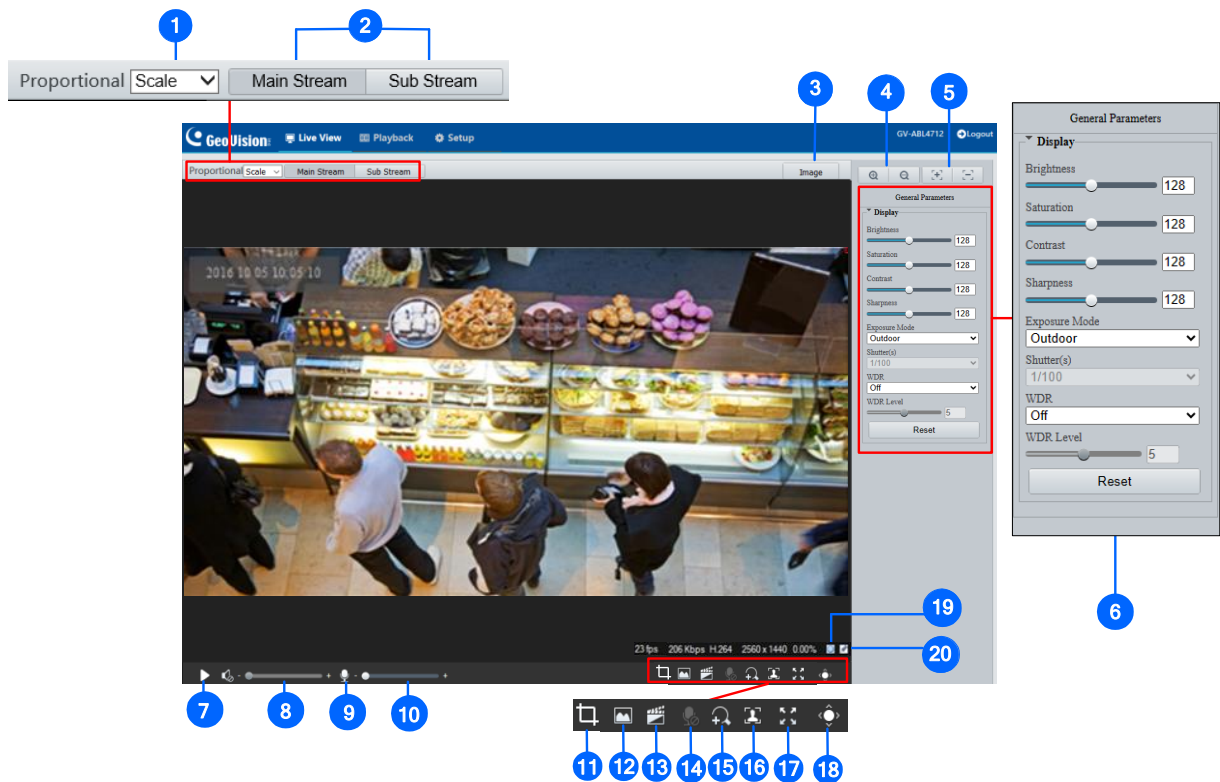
1
2
Proportional Scale
Main Stream
Sub Stream

3
4
5

GeoVision
Live View
Playback
Setup
GV-ABL4712
Logout

Proportional Scale
Main Stream
Sub Stream
Image

2016 10 05 10 05 10

General Parameters
Display
Brightness 128
Saturation 128
Contrast 128
Sharpness 128
Exposure Mode
Outdoor
Shutter(s)
1/100
WDR
Off
WDR Level
5
Reset

General Parameters
Display
Brightness 128
Saturation 128
Contrast 128
Sharpness 128
Exposure Mode
Outdoor
Shutter(s)
1/100
WDR
Off
WDR Level
5
Reset

6

23 fps 206 Kbps H.264 2560 x 1440 0.00%

19
20

7
8
9
10

11
12
13
14
15
16
17
18